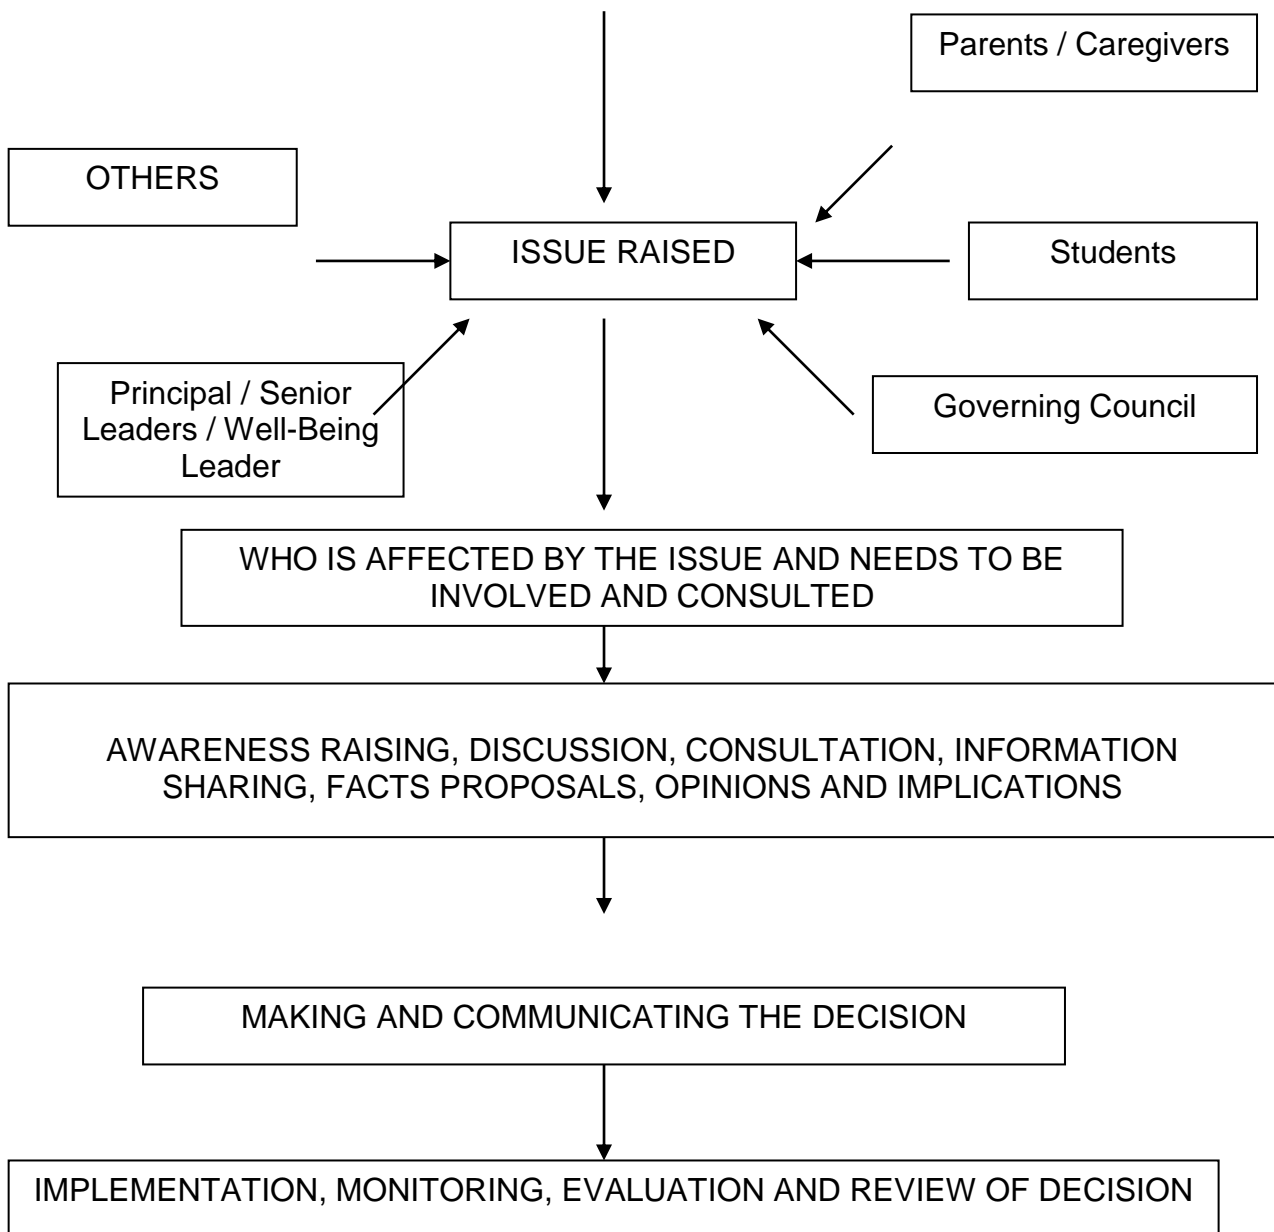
Parents / Caregivers

OTHERS

ISSUE RAISED

Students

Principal / Senior Leaders / Well-Being Leader

Governing Council

WHO IS AFFECTED BY THE ISSUE AND NEEDS TO BE INVOLVED AND CONSULTED

AWARENESS RAISING, DISCUSSION, CONSULTATION, INFORMATION SHARING, FACTS PROPOSALS, OPINIONS AND IMPLICATIONS

MAKING AND COMMUNICATING THE DECISION

IMPLEMENTATION, MONITORING, EVALUATION AND REVIEW OF DECISION